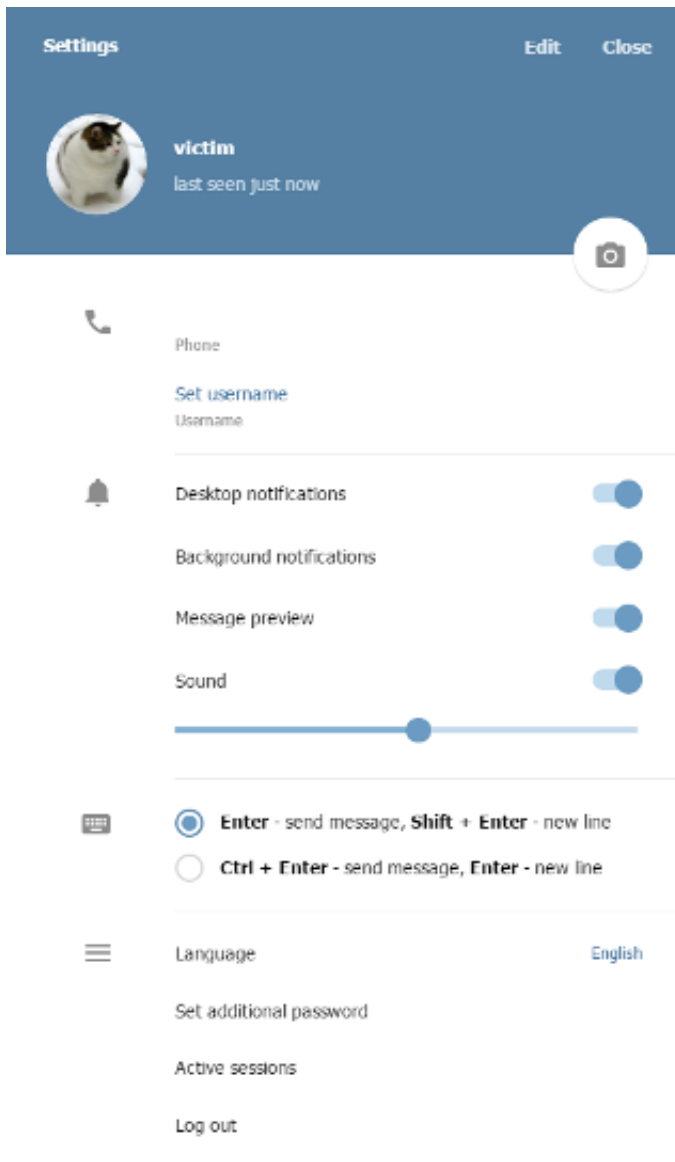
Settings

Edit Close

victim

last seen just now

Phone

Set username

Username

Desktop notifications

Background notifications

Message preview

Sound

**Enter** - send message, **Shift** + **Enter** - new line

**Ctrl + Enter** - send message, **Enter** - new line

Language English

Set additional password

Active sessions

Log out